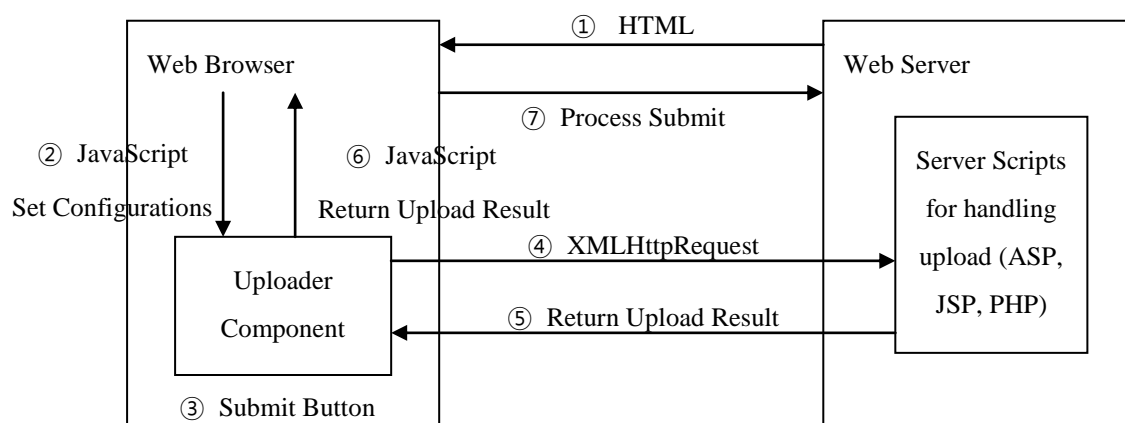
① HTML

Web Browser

Web Server

⑦ Process Submit

② JavaScript

Set Configurations

⑥ JavaScript

Return Upload Result

Server Scripts for handling upload (ASP, JSP, PHP)

④ XMLHttpRequest

Uploader Component

⑤ Return Upload Result

③ Submit Button